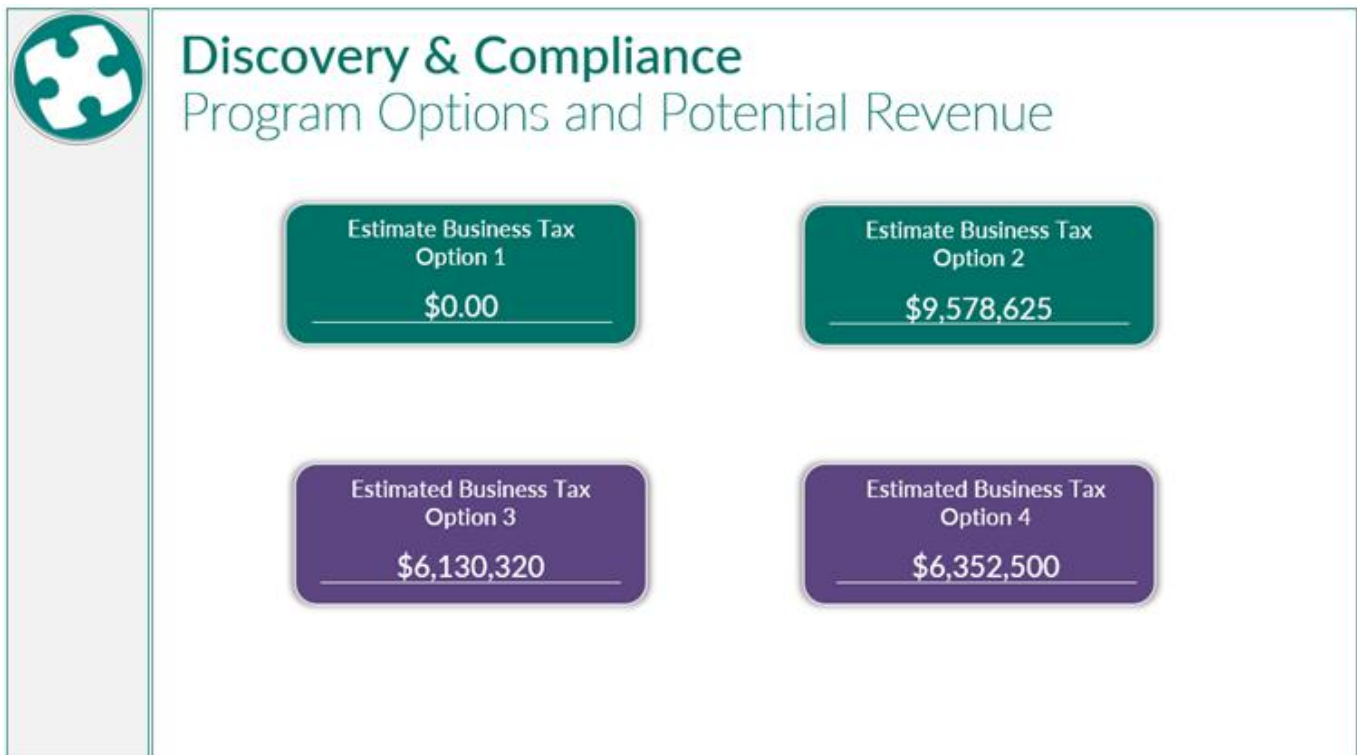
Discovery & Compliance
Program Options and Potential Revenue

Estimate Business Tax
Option 1
\$0.00

Estimate Business Tax
Option 2
\$9,578,625

Estimated Business Tax
Option 3
\$6,130,320

Estimated Business Tax
Option 4
\$6,352,500